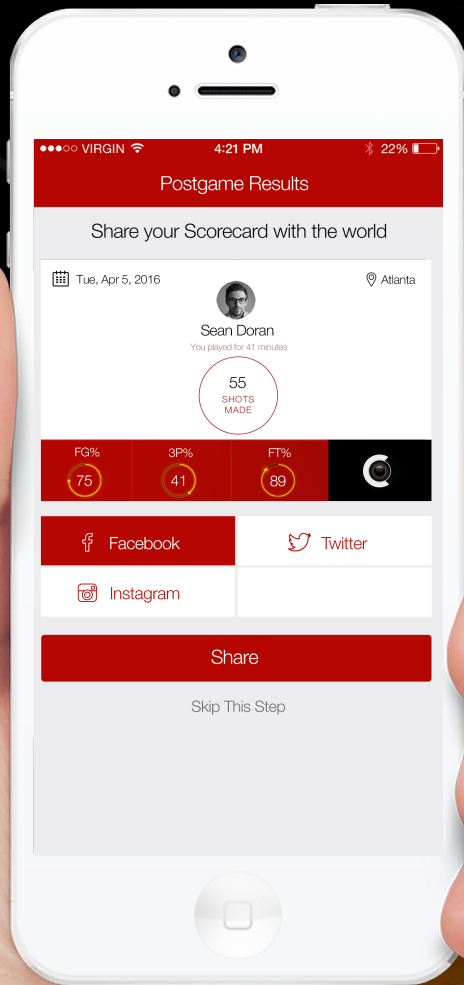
●●●○○ VIRGIN 4:21 PM 22%

Postgame Results

Share your Scorecard with the world

Tue, Apr 5, 2016

Atlanta

Sean Doran

You played for 41 minutes

55
SHOTS MADE

FG%
75

3P%
41

FT%
89

Facebook

Twitter

Instagram

Share

Skip This Step